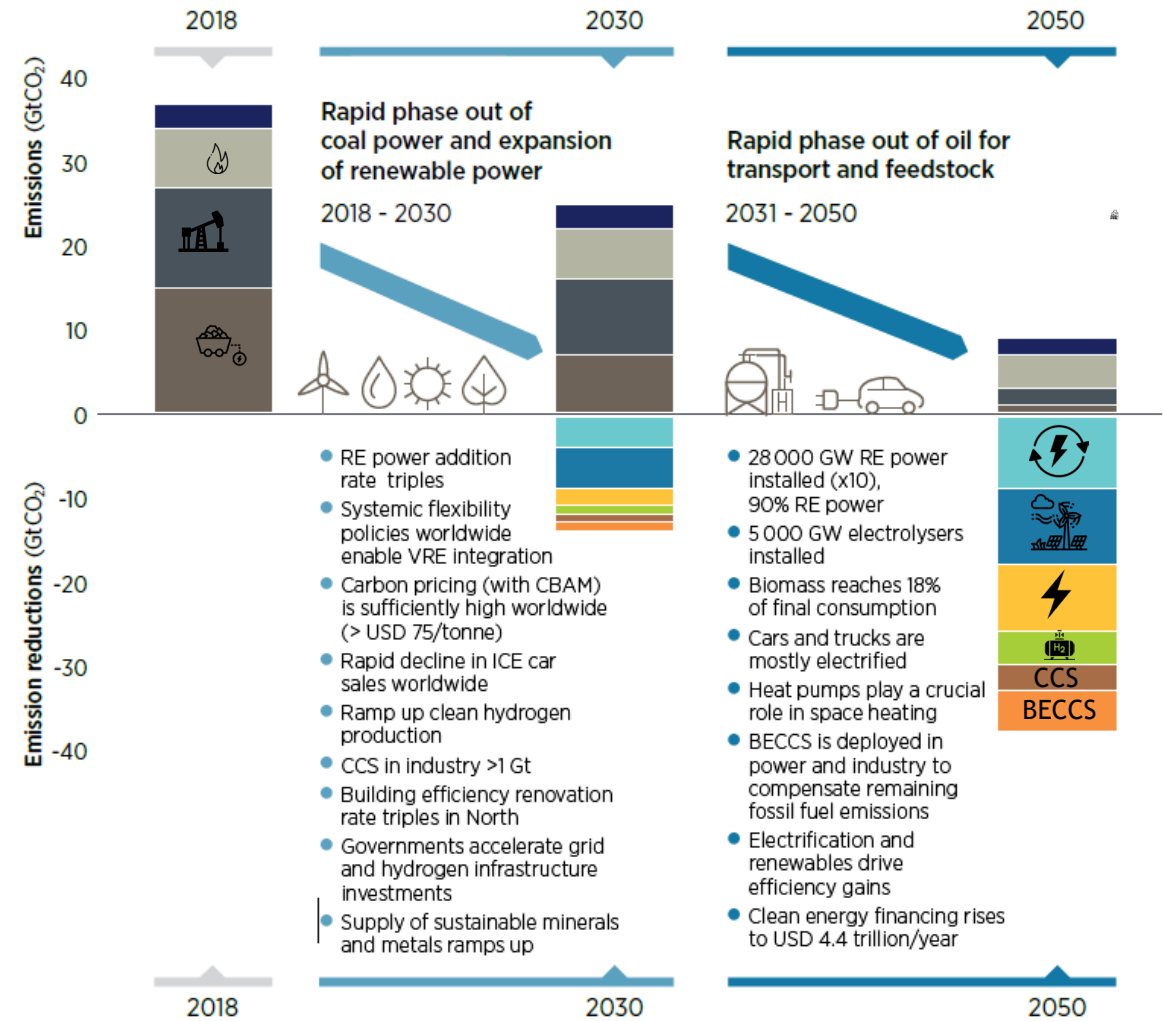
2018

2030

2050

40

30

20

10

0

-10

-20

-30

-40

Emissions ($GtCO_2$)

Emission reductions ($GtCO_2$)

Rapid phase out of coal power and expansion of renewable power

2018 - 2030

Rapid phase out of oil for transport and feedstock

2031 - 2050

$H_2$

CCS

BECCS

- RE power addition rate triples
- Systemic flexibility policies worldwide enable VRE integration
- Carbon pricing (with CBAM) is sufficiently high worldwide (> USD 75/tonne)
- Rapid decline in ICE car sales worldwide
- Ramp up clean hydrogen production
- CCS in industry >1 Gt
- Building efficiency renovation rate triples in North
- Governments accelerate grid and hydrogen infrastructure investments
- Supply of sustainable minerals and metals ramps up

- 28 000 GW RE power installed (x10), 90% RE power
- 5 000 GW electrolysers installed
- Biomass reaches 18% of final consumption
- Cars and trucks are mostly electrified
- Heat pumps play a crucial role in space heating
- BECCS is deployed in power and industry to compensate remaining fossil fuel emissions
- Electrification and renewables drive efficiency gains
- Clean energy financing rises to USD 4.4 trillion/year

2018

2030

2050